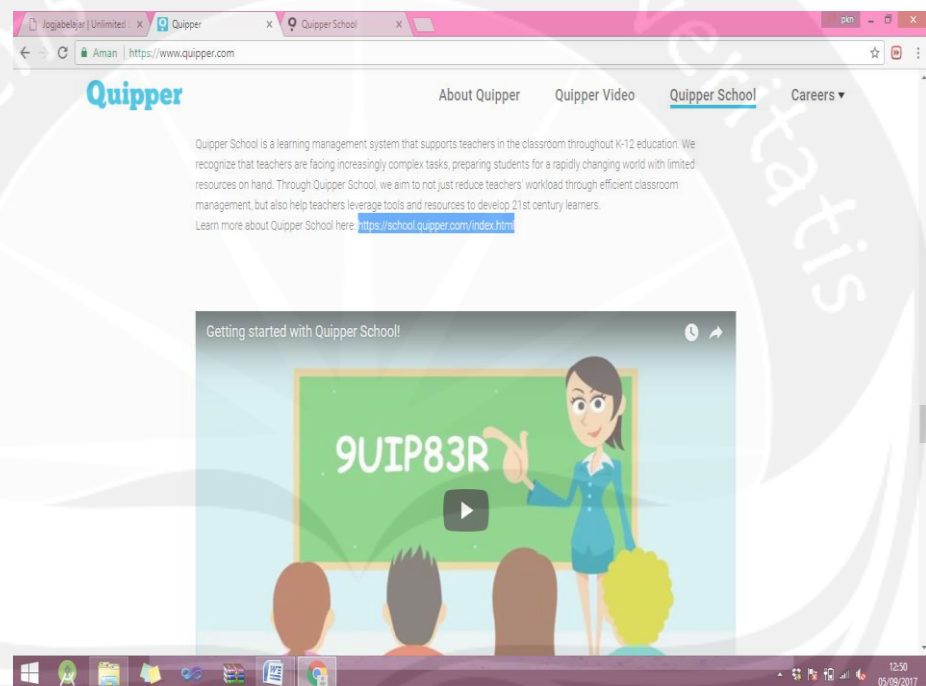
Jogjabelajar | Unlimited × Quipper × Quipper School ×

pkn

Aman | https://www.quipper.com

Quipper

About Quipper Quipper Video Quipper School Careers ▾

Quipper School is a learning management system that supports teachers in the classroom throughout K-12 education. We recognize that teachers are facing increasingly complex tasks, preparing students for a rapidly changing world with limited resources on hand. Through Quipper School, we aim to not just reduce teachers' workload through efficient classroom management, but also help teachers leverage tools and resources to develop 21st century learners.
Learn more about Quipper School here: https://school.quipper.com/index.html

Getting started with Quipper School!

9UIP83R

12:50
05/09/2017